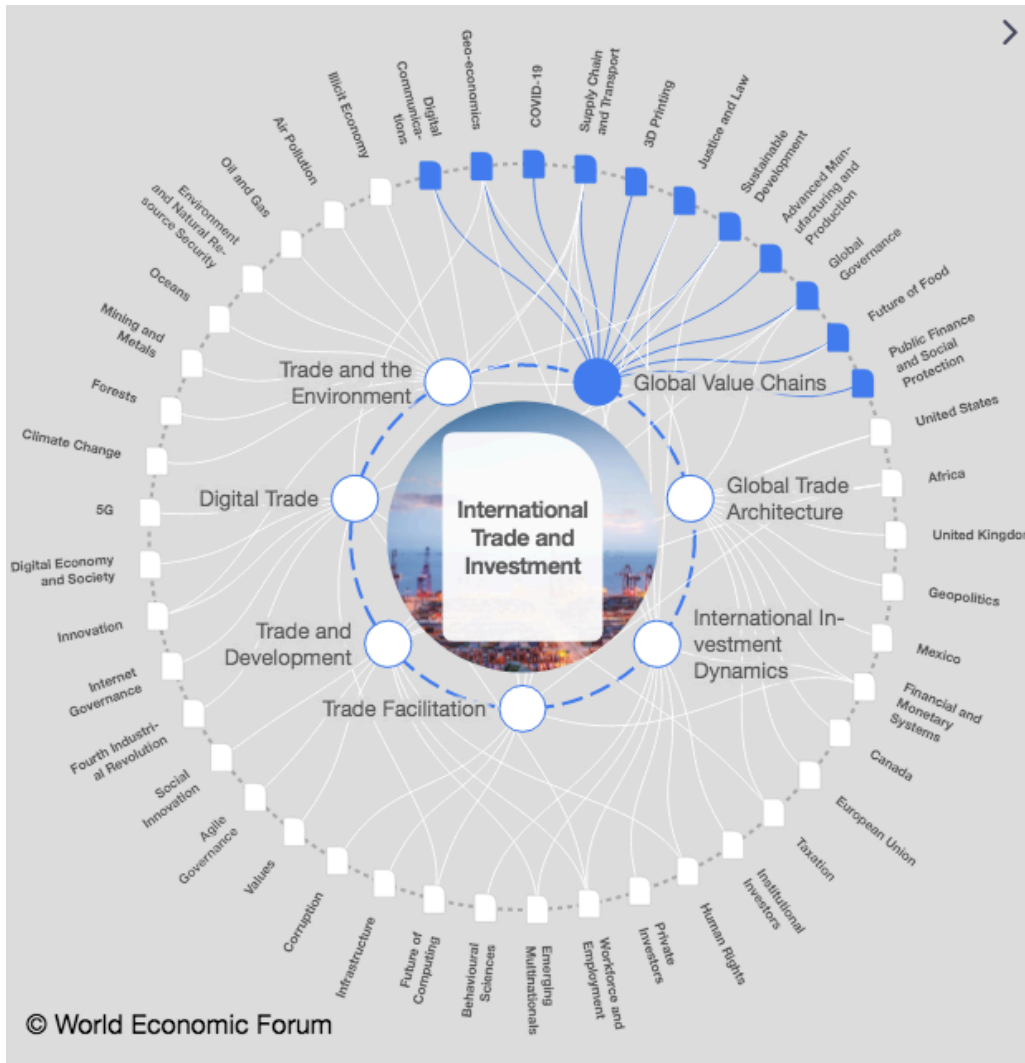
International Trade and Investment

Trade and the Environment
Global Value Chains
Digital Trade
Global Trade Architecture
Trade and Development
International Investment Dynamics
Trade Facilitation

Illicit Economy
Digital Communications
Geo-economics
COVID-19
Supply Chain and Transport
3D Printing
Justice and Law
Sustainable Development
Advanced Manufacturing and Production
Global Governance
Future of Food
Public Finance and Social Protection
United States
Africa
United Kingdom
Geopolitics
Mexico
Financial and Monetary Systems
Canada
European Union
Taxation
Institutional Investors
Human Rights
Private Investors
Workforce and Employment
Emerging Multinationals
Behavioural Sciences
Future of Computing
Infrastructure
Corruption
Values
Agile Governance
Social Innovation
Fourth Industrial Revolution
Internet Governance
Innovation
Digital Economy and Society
5G
Climate Change
Forests
Mining and Metals
Oceans
Environment and Natural Resource Security
Oil and Gas
Air Pollution

>

© World Economic Forum